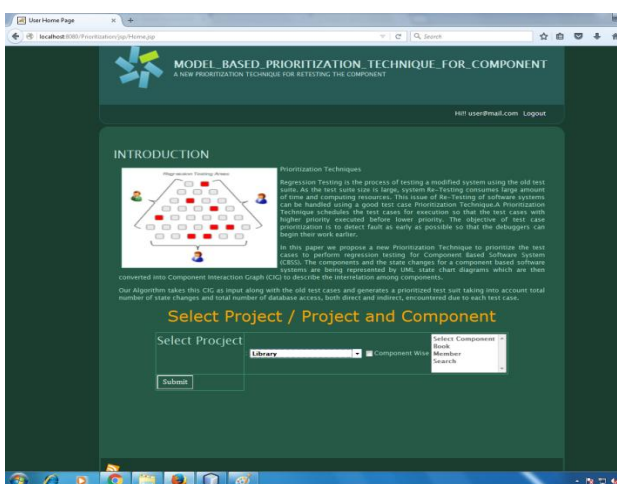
User Home Page

localhost:8080/Prioritization/jsp/Home.jsp

Search

MODEL_BASED_PRIORITIZATION_TECHNIQUE_FOR_COMPONENT
A NEW PRIORITIZATION TECHNIQUE FOR RETESTING THE COMPONENT

Hi!! user@mail.com Logout

INTRODUCTION

Regression Testing Areas

Prioritization Techniques

Regression Testing is the process of testing a modified system using the old test suite. As the test suite size is large, system Re-Testing consumes large amount of time and computing resources. This issue of Re-Testing of software systems can be handled using a good test case Prioritization Technique.A Prioritization Technique schedules the test cases for execution so that the test cases with higher priority executed before lower priority. The objective of test case prioritization is to detect fault as early as possible so that the debuggers can begin their work earlier.

In this paper we propose a new Prioritization Technique to prioritize the test cases to perform regression testing for Component Based Software System (CBSS). The components and the state changes for a component based software systems are being represented by UML state chart diagrams which are then converted into Component Interaction Graph (CIG) to describe the interrelation among components.

Our Algorithm takes this CIG as input along with the old test cases and generates a prioritized test suit taking into account total number of state changes and total number of database access, both direct and indirect, encountered due to each test case.

Select Project / Project and Component

| Select Procject | Library | Component Wise | Select Component<br>Book<br>Member<br>Search |
|---|---|---|---|

Submit